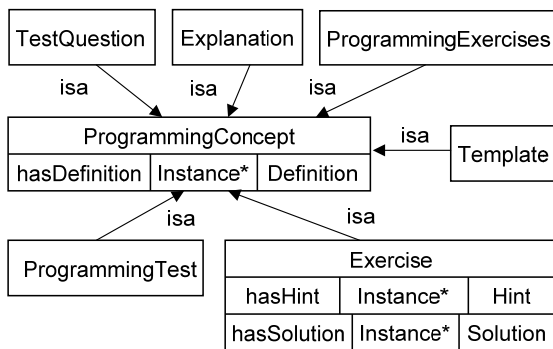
TestQuestion

Explanation

ProgrammingExercises

isa

isa

isa

ProgrammingConcept

| hasDefinition | Instance* | Definition |
|---|---|---|

isa

Template

isa

isa

ProgrammingTest

Exercise

| hasHint | Instance* | Hint |
|---|---|---|
| hasSolution | Instance* | Solution |